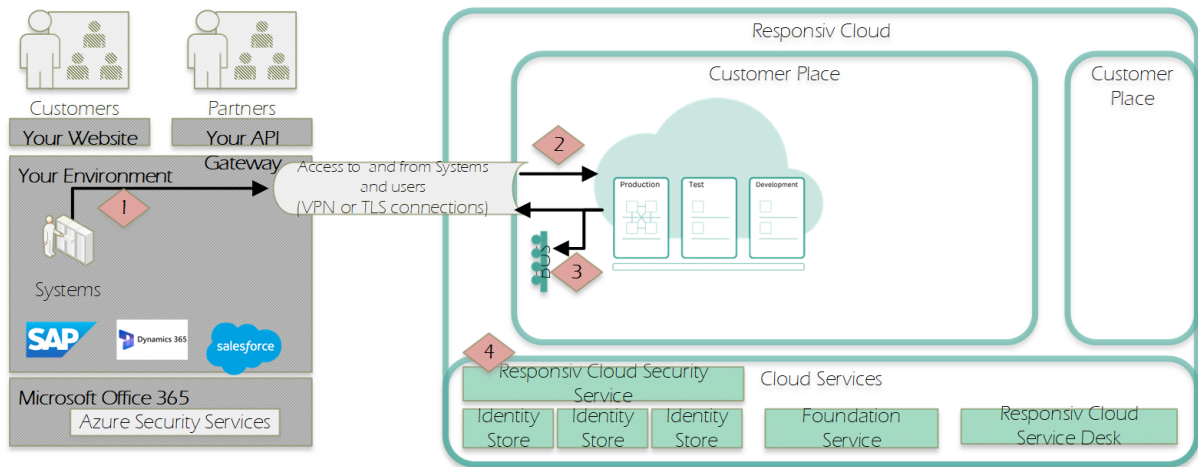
Customers

Partners

Your Website

Your API Gateway

Your Environment

1

Systems

SAP

Dynamics 365

salesforce

Microsoft Office 365

Azure Security Services

Access to and from Systems and users (VPN or TLS connections)

Responsiv Cloud

Customer Place

2

Production

Test

Development

BUS

3

Customer Place

4

Responsiv Cloud Security Service

Cloud Services

Identity Store

Identity Store

Identity Store

Foundation Service

Responsiv Cloud Service Desk